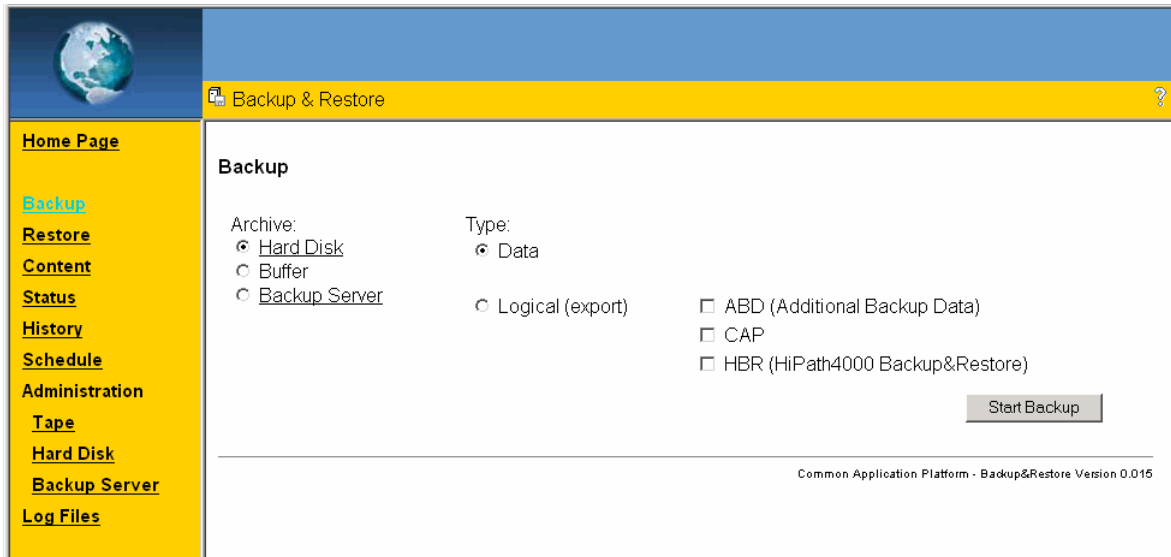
Backup & Restore

?

Home Page

Backup
Restore
Content
Status
History
Schedule
Administration
Tape
Hard Disk
Backup Server
Log Files

Backup

Archive:
Hard Disk
Buffer
Backup Server

Type:
Data

Logical (export)

ABD (Additional Backup Data)
CAP
HBR (HiPath4000 Backup&Restore)

Start Backup

Common Application Platform - Backup&Restore Version 0.015